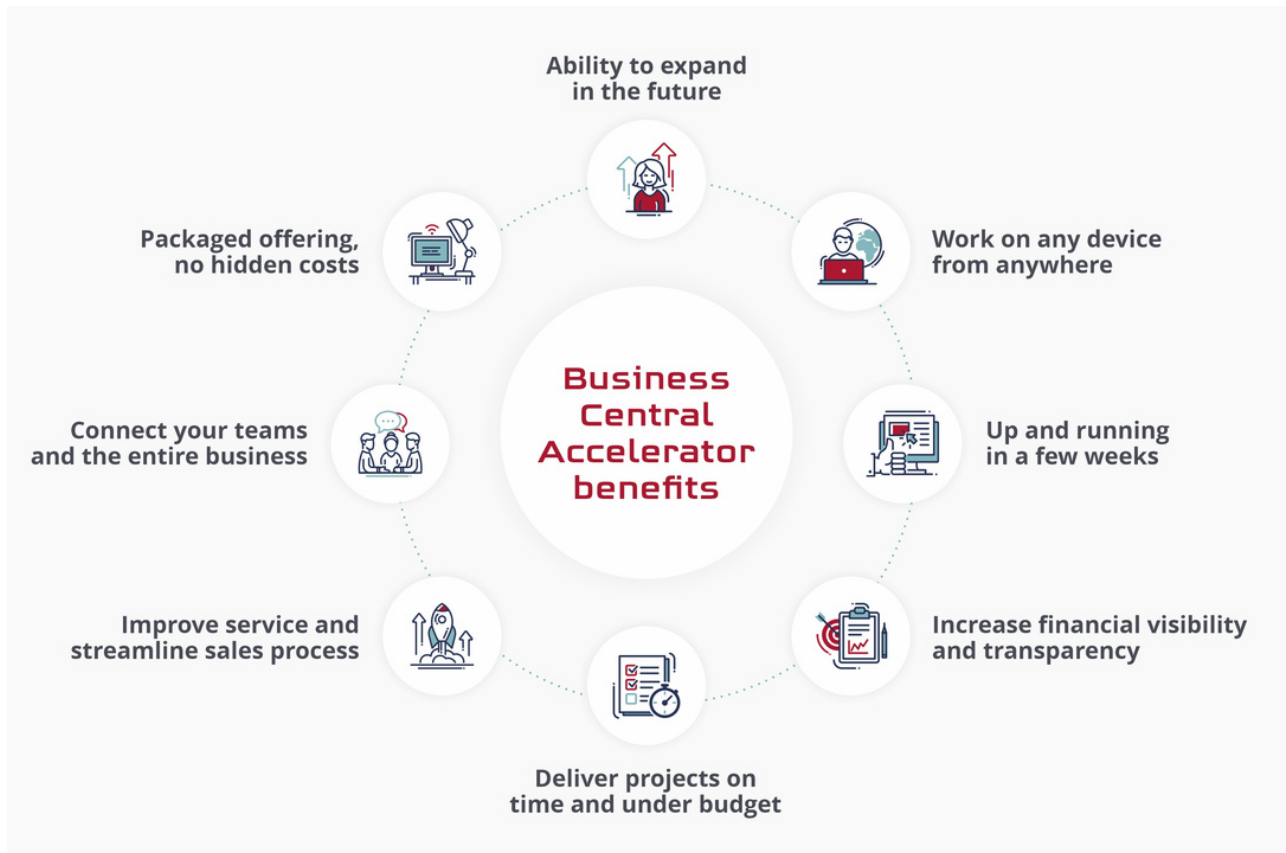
Ability to expand in the future

Packaged offering, no hidden costs

Work on any device from anywhere

Business Central Accelerator benefits

Connect your teams and the entire business

Up and running in a few weeks

Improve service and streamline sales process

Increase financial visibility and transparency

Deliver projects on time and under budget